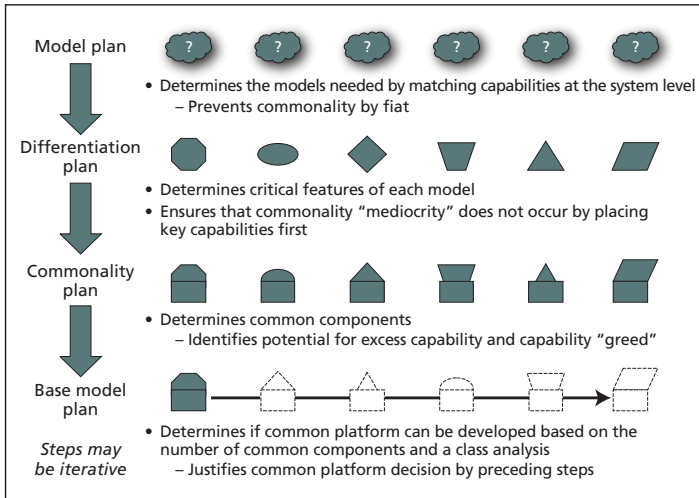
Model plan

?

?

?

?

?

?

• Determines the models needed by matching capabilities at the system level
– Prevents commonality by fiat

Differentiation plan

• Determines critical features of each model
• Ensures that commonality "mediocrity" does not occur by placing key capabilities first

Commonality plan

• Determines common components
– Identifies potential for excess capability and capability "greed"

Base model plan

Steps may be iterative

• Determines if common platform can be developed based on the number of common components and a class analysis
– Justifies common platform decision by preceding steps